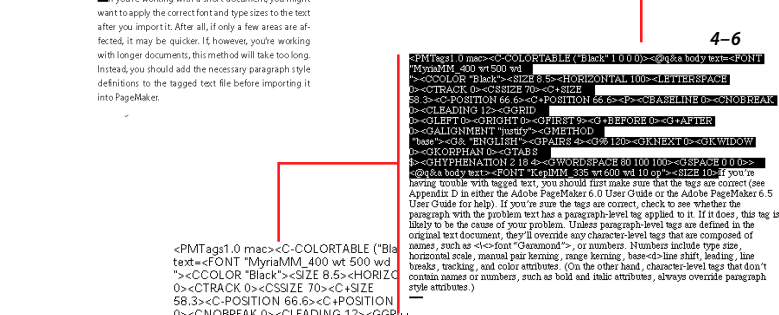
If you're working with a short document you might want to apply the correct font and type sizes to the text after you import it. After all, if only a few areas are affected, it may be quicker. If, however, you're working with longer documents, this method will take too long. Instead, you should add the necessary paragraph style definitions to the tagged text file before importing it into PageMaker.

4–6

<PMTags1.0 mac><C-COLORTABLE ("Black" 1 0 0 0)><@q&a body text=<FONT "MyriaMM_400 wt 500 wd "><CCOLOR "Black"><SIZE 8.5><HORIZONTAL 100><LETTERSPACE 0><CTRACK 0><CSSIZE 70><C+SIZE 58.3><C-POSITION 66.6><C+POSITION 66.6><P><CBASELINE 0><CNOBREAK 0><CLEADING 12><GGRID 0><GLEFT 0><GRIGHT 0><GFIRST 9><G+BEFORE 0><G+AFTER 0><GALIGNMENT "justify"><GMETHOD "base"><G& "ENGLISH"><GPAIRS 4><G% 120><GKNEXT 0><GKWIDOW 0><GKORPHAN 0><GTABS $><GHYPHENATION 2 18 4><GWORDSPACE 80 100 100><GSPACE 0 0 0>> <@q&a body text><FONT "KeplMM_335 wt 600 wd 10 op"><SIZE 10>If you're having trouble with tagged text, you should first make sure that the tags are correct (see Appendix D in either the Adobe PageMaker 6.0 User Guide or the Adobe PageMaker 6.5 User Guide for help). If you're sure the tags are correct, check to see whether the paragraph with the problem text has a paragraph-level tag applied to it. If it does, this tag is likely to be the cause of your problem. Unless paragraph-level tags are defined in the original text document, they'll override any character-level tags that are composed of names, such as <!<>font "Garamond">, or numbers. Numbers include type size, horizontal scale, manual pair kerning, range kerning, base<d>line shift, leading, line breaks, tracking, and color attributes. (On the other hand, character-level tags that don't contain names or numbers, such as bold and italic attributes, always override paragraph style attributes.)

<PMTags1.0 mac><C-COLORTABLE ("Bla text=<FONT "MyriaMM_400 wt 500 wd "><CCOLOR "Black"><SIZE 8.5><HORIZ 0><CTRACK 0><CSSIZE 70><C+SIZE 58.3><C-POSITION 66.6><C+POSITION 0><CNOBREAK 0><CLEADING 12><GGRI